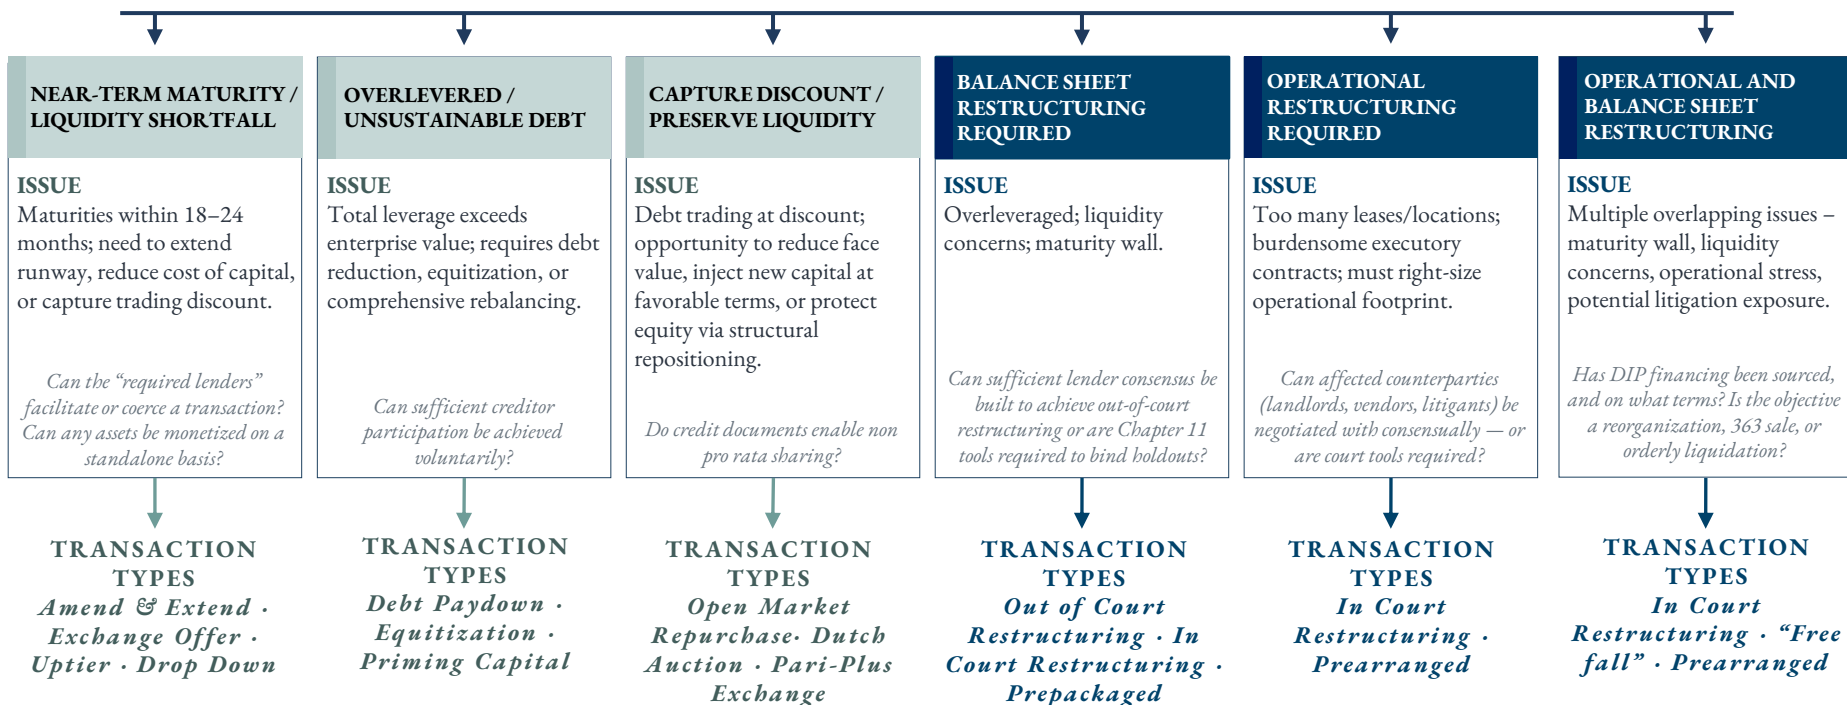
NEAR-TERM MATURITY / LIQUIDITY SHORTFALL

ISSUE
Maturities within 18–24 months; need to extend runway, reduce cost of capital, or capture trading discount.

Can the "required lenders" facilitate or coerce a transaction? Can any assets be monetized on a standalone basis?

TRANSACTION TYPES
Amend & Extend · Exchange Offer · Uptier · Drop Down

OVERLEVERED / UNSUSTAINABLE DEBT

ISSUE
Total leverage exceeds enterprise value; requires debt reduction, equitization, or comprehensive rebalancing.

Can sufficient creditor participation be achieved voluntarily?

TRANSACTION TYPES
Debt Paydown · Equitization · Priming Capital

CAPTURE DISCOUNT / PRESERVE LIQUIDITY

ISSUE
Debt trading at discount; opportunity to reduce face value, inject new capital at favorable terms, or protect equity via structural repositioning.

Do credit documents enable non pro rata sharing?

TRANSACTION TYPES
Open Market Repurchase· Dutch Auction · Pari-Plus Exchange

BALANCE SHEET RESTRUCTURING REQUIRED

ISSUE
Overleveraged; liquidity concerns; maturity wall.

Can sufficient lender consensus be built to achieve out-of-court restructuring or are Chapter 11 tools required to bind holdouts?

TRANSACTION TYPES
Out of Court Restructuring · In Court Restructuring · Prepackaged

OPERATIONAL RESTRUCTURING REQUIRED

ISSUE
Too many leases/locations; burdensome executory contracts; must right-size operational footprint.

Can affected counterparties (landlords, vendors, litigants) be negotiated with consensually — or are court tools required?

TRANSACTION TYPES
In Court Restructuring · Prearranged

OPERATIONAL AND BALANCE SHEET RESTRUCTURING

ISSUE
Multiple overlapping issues – maturity wall, liquidity concerns, operational stress, potential litigation exposure.

Has DIP financing been sourced, and on what terms? Is the objective a reorganization, 363 sale, or orderly liquidation?

TRANSACTION TYPES
In Court Restructuring · "Free fall" · Prearranged